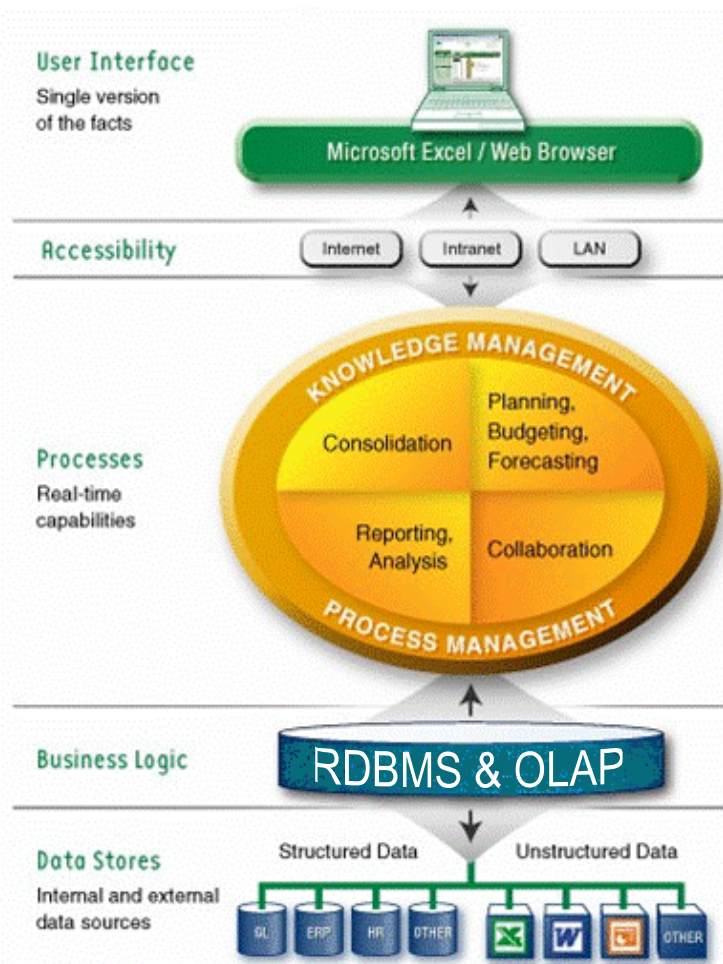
User Interface
Single version of the facts

Microsoft Excel / Web Browser

Accessibility

Internet
Intranet
LAN

KNOWLEDGE MANAGEMENT

Processes
Real-time capabilities

Consolidation
Planning, Budgeting, Forecasting
Reporting, Analysis
Collaboration

PROCESS MANAGEMENT

Business Logic

RDBMS & OLAP

Data Stores
Internal and external data sources

Structured Data
Unstructured Data

GL
ERP
HR
OTHER
OTHER